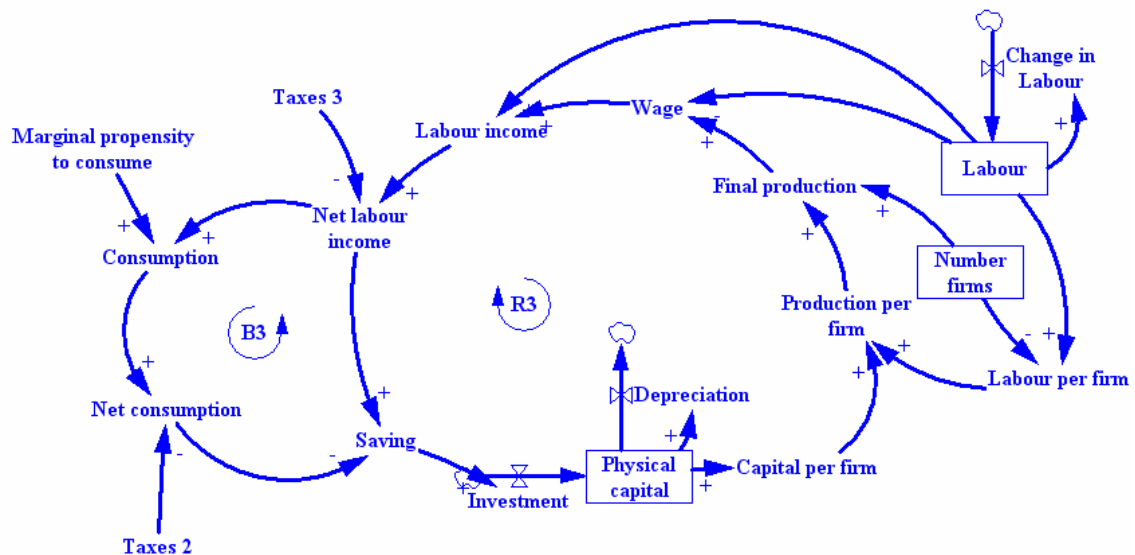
Change in Labour

Taxes 3

Marginal propensity to consume

Labour income

Wage

Labour

Final production

Net labour income

Consumption

Number firms

R3

B3

Production per firm

Net consumption

Depreciation

Labour per firm

Saving

Physical capital

Capital per firm

Investment

Taxes 2

+ + - + + + - + + + + + + - + + + + + + - - +